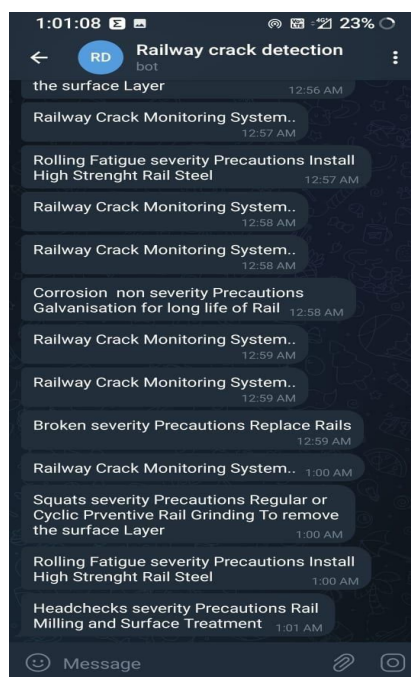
1:01:08 23%

RD Railway crack detection
bot

the surface Layer 12:56 AM

Railway Crack Monitoring System.. 12:57 AM

Rolling Fatigue severity Precautions Install High Strenght Rail Steel 12:57 AM

Railway Crack Monitoring System.. 12:58 AM

Railway Crack Monitoring System.. 12:58 AM

Corrosion non severity Precautions Galvanisation for long life of Rail 12:58 AM

Railway Crack Monitoring System.. 12:59 AM

Railway Crack Monitoring System.. 12:59 AM

Broken severity Precautions Replace Rails 12:59 AM

Railway Crack Monitoring System.. 1:00 AM

Squats severity Precautions Regular or Cyclic Prventive Rail Grinding To remove the surface Layer 1:00 AM

Rolling Fatigue severity Precautions Install High Strenght Rail Steel 1:00 AM

Headchecks severity Precautions Rail Milling and Surface Treatment 1:01 AM

Message